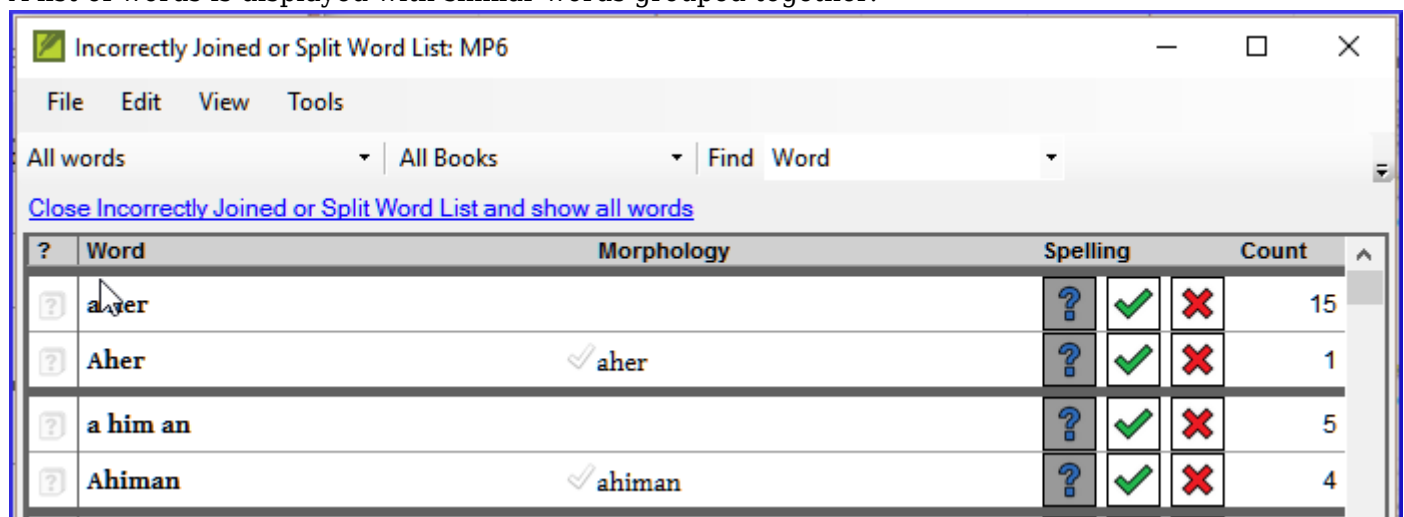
Incorrectly Joined or Split Word List: MP6

File Edit View Tools

All words | All Books | Find Word

Close Incorrectly Joined or Split Word List and show all words

| ? | Word | Morphology | Spelling | Count |
|---|---|---|---|---|
| ? | a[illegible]er | | | 15 |
| ? | Aher | aher | | 1 |
| ? | a him an | | | 5 |
| ? | Ahiman | ahiman | | 4 |